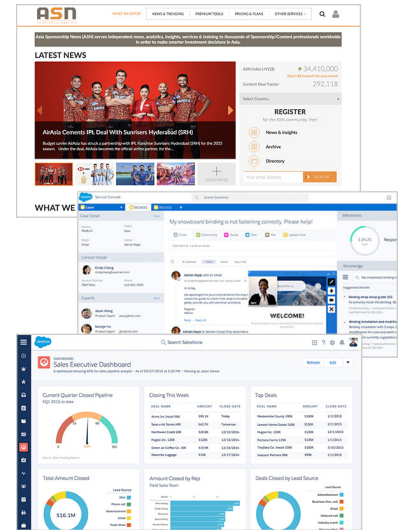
ASN

WHAT WE OFFER | NEWS & TRENDING | PREMIUM TOOLS | PRICING & PLANS | OTHER SERVICES

Asia Sponsorship News (ASN) serves independent news, analytics, insights, services & training to thousands of Sponsorship/Content professionals worldwide in order to make smarter investment decisions in Asia.

LATEST NEWS

AirAsia Cements IPL Deal With Sunrisers Hyderabad (SRH)

Budget carrier AirAsia has struck a partnership with IPL franchise Sunrisers Hyderabad (SRH) for the 2023 season. Under the deal, AirAsia becomes the official airline partner for the...

ASN Index LIVE$$$ 34,410,000

Content Deal Tracker 292,118

Select Country

REGISTER
for the ASN community, free!

News & Insights

Archive

Directory

Your email address

SIGN UP

WHAT WE

Service Console

Cases

Case Detail

My snowboard binding is not fastening correctly. Please help!

Contact Details

Experts

Milestones

Knowledge

Suggested Articles

WELCOME!

Search Salesforce

Sales Executive Dashboard

Refresh Edit

Current Quarter Closed Pipeline

Closing This Week

Top Deals

DEAL NAME AMOUNT CLOSE DATE

Total Amount Closed

Amount Closed by Rep

Deals Closed by Lead Source

$16.1M

Lead Source